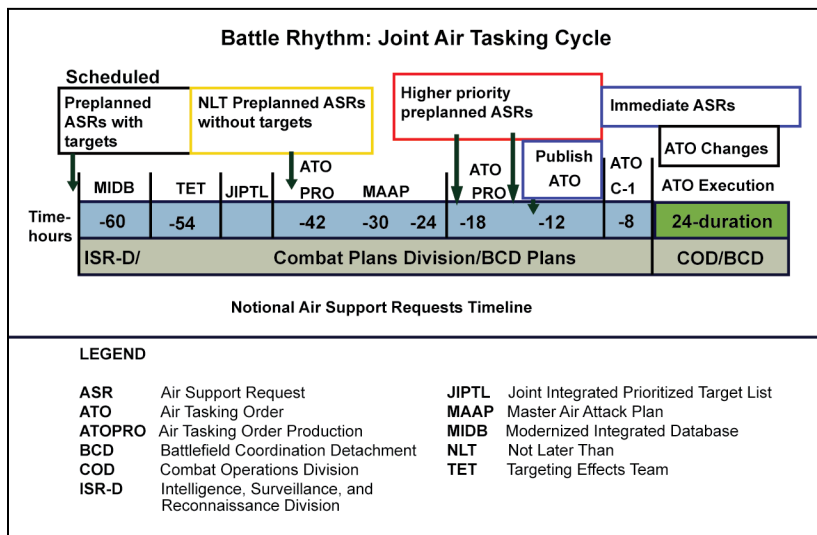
Battle Rhythm: Joint Air Tasking Cycle

Scheduled

Preplanned ASRs with targets

NLT Preplanned ASRs without targets

Higher priority preplanned ASRs

Immediate ASRs

Publish ATO

ATO Changes

MIDB

TET

JIPTL

ATO PRO

MAAP

ATO PRO

ATO C-1

ATO Execution

Time-hours

| -60 | -54 | | -42 | -30 | -24 | -18 | -12 | -8 | 24-duration |
|---|---|---|---|---|---|---|---|---|---|

ISR-D/

Combat Plans Division/BCD Plans

COD/BCD

Notional Air Support Requests Timeline

LEGEND

| | |
|---|---|
| ASR | Air Support Request |
| ATO | Air Tasking Order |
| ATOPRO | Air Tasking Order Production |
| BCD | Battlefield Coordination Detachment |
| COD | Combat Operations Division |
| ISR-D | Intelligence, Surveillance, and Reconnaissance Division |

| | |
|---|---|
| JIPTL | Joint Integrated Prioritized Target List |
| MAAP | Master Air Attack Plan |
| MIDB | Modernized Integrated Database |
| NLT | Not Later Than |
| TET | Targeting Effects Team |